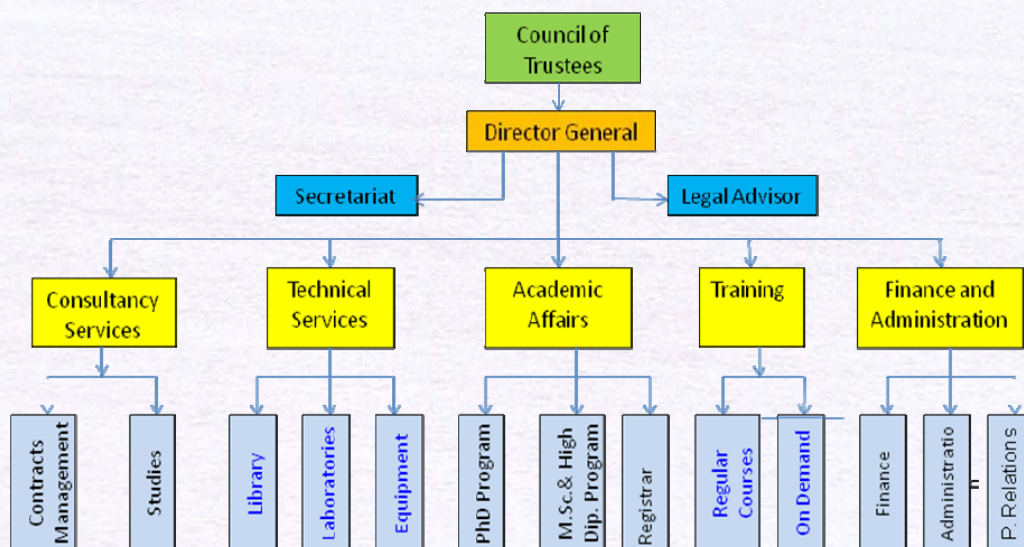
Council of Trustees

Director General

Secretariat

Legal Advisor

Consultancy Services

Technical Services

Academic Affairs

Training

Finance and Administration

Contracts Management

Studies

Library

Laboratories

Equipment

PhD Program

M.Sc.& High Dip. Program

Registrar

Regular Courses

On Demand

Finance

Administratio

P. Relations